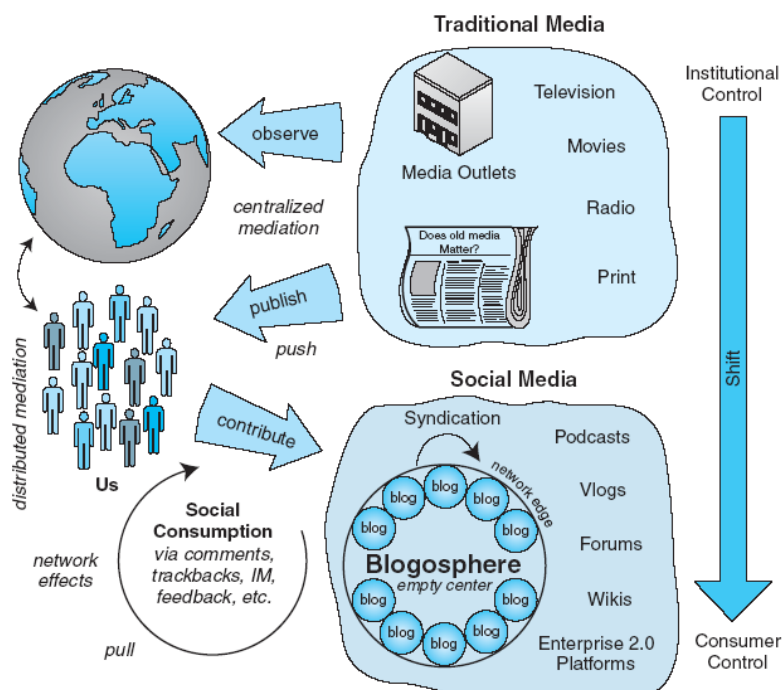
Traditional Media

Institutional Control

observe

Television

Media Outlets

Movies

centralized mediation

Radio

Does old media Matter?

Print

publish

push

distributed mediation

Shift

Social Media

contribute

Syndication

Podcasts

network edge

Us

Vlogs

blog

blog

blog

blog

blog

Social Consumption via comments, trackbacks, IM, feedback, etc.

Forums

network effects

Blogosphere

empty center

blog

blog

Wikis

blog

blog

blog

blog

pull

Enterprise 2.0 Platforms

Consumer Control